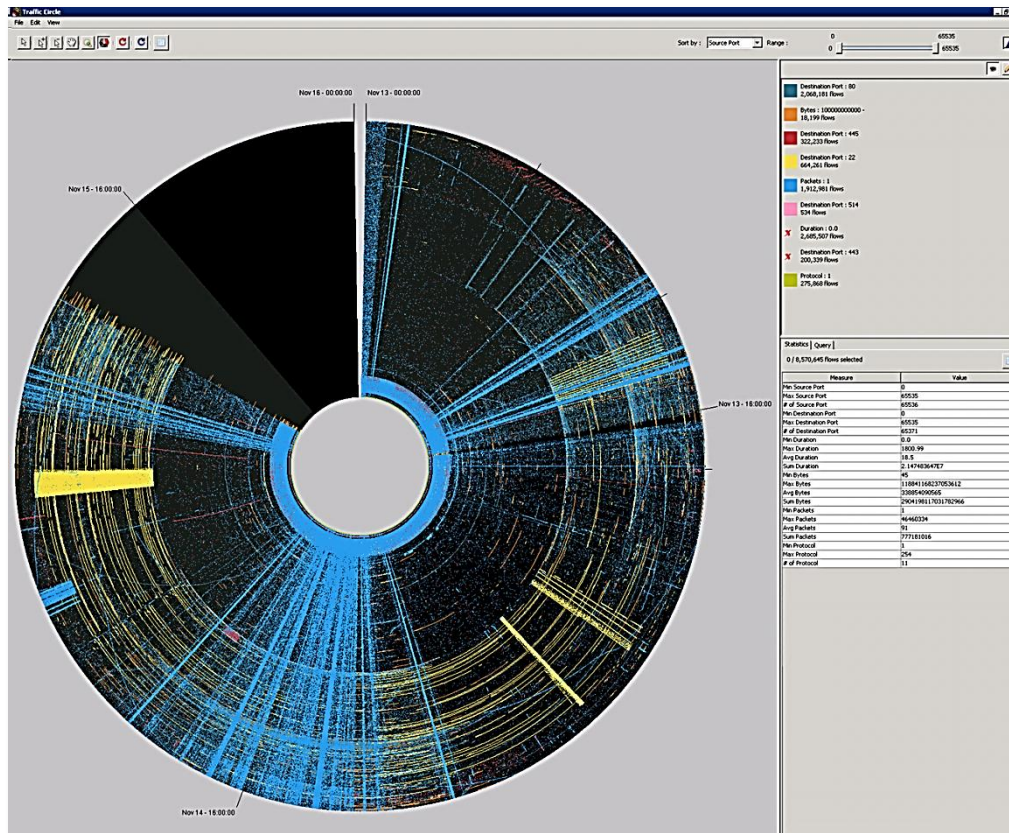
Traffic Circle

File Edit View

Sort by : Source Port Range : 0 65535 0 65535

Nov 16 - 00:00:00

Nov 13 - 00:00:00

Nov 15 - 16:00:00

Nov 13 - 16:00:00

Nov 14 - 16:00:00

Destination Port : 80
2,068,181 flows

Bytes : 100000000000 -
18,199 flows

Destination Port : 445
322,233 flows

Destination Port : 22
664,261 flows

Packets : 1
1,912,981 flows

Destination Port : 514
534 flows

Duration : 0.0
2,485,507 flows

Destination Port : 443
200,339 flows

Protocol : 1
275,868 flows

Statistics Query

0 / 8,570,645 flows selected

| Measure | Value |
|---|---|
| Min Source Port | 0 |
| Max Source Port | 65535 |
| # of Source Port | 65536 |
| Min Destination Port | 0 |
| Max Destination Port | 65535 |
| # of Destination Port | 65371 |
| Min Duration | 0.0 |
| Max Duration | 1800.99 |
| Avg Duration | 18.5 |
| Sum Duration | 2.147483647E7 |
| Min Bytes | 45 |
| Max Bytes | 118841168237053612 |
| Avg Bytes | 338854090565 |
| Sum Bytes | 2904198117031782966 |
| Min Packets | 1 |
| Max Packets | 46460334 |
| Avg Packets | 91 |
| Sum Packets | 777181016 |
| Min Protocol | 1 |
| Max Protocol | 254 |
| # of Protocol | 11 |